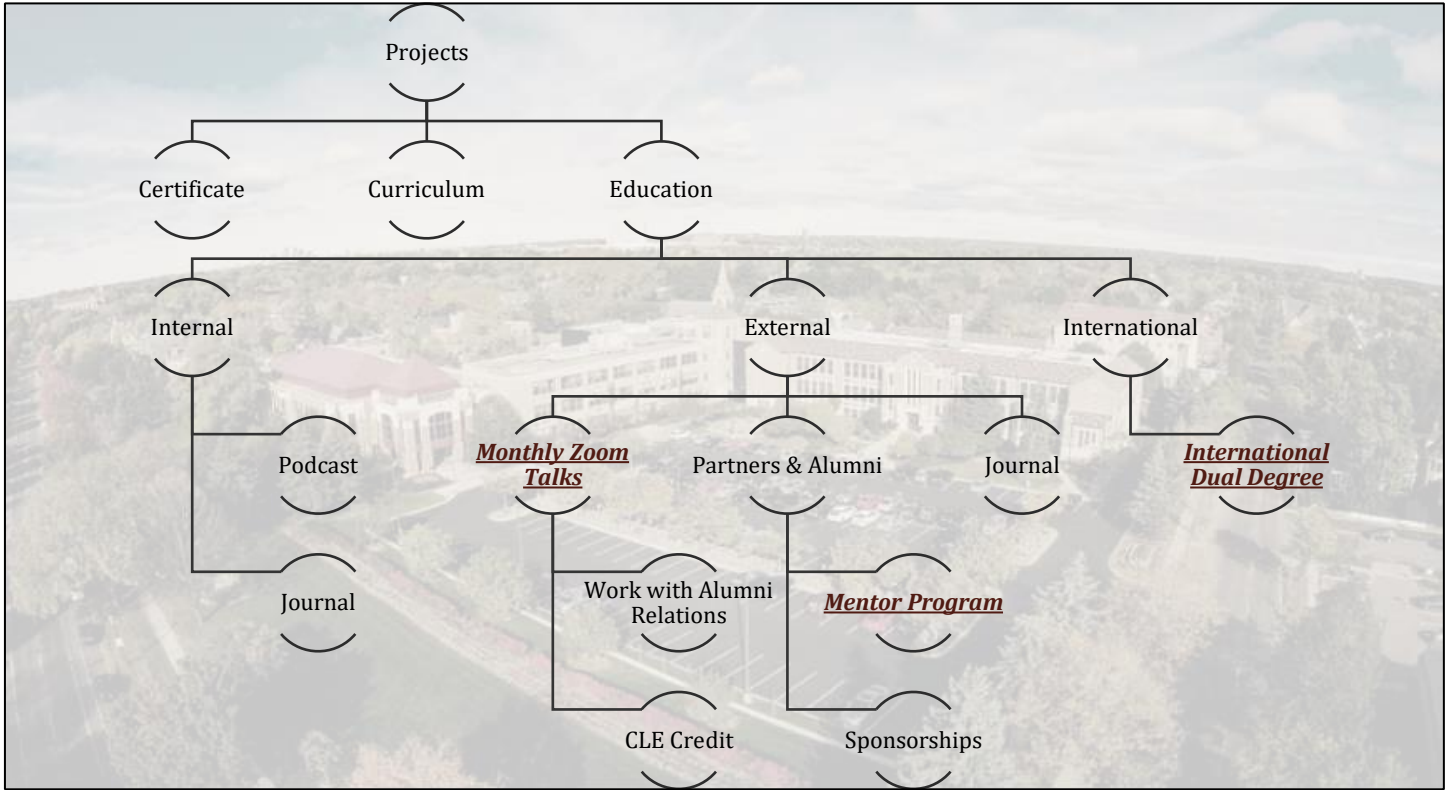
Projects

Certificate

Curriculum

Education

Internal

External

International

Podcast

Journal

Monthly Zoom Talks

Partners & Alumni

Journal

International Dual Degree

Work with Alumni Relations

CLE Credit

Mentor Program

Sponsorships